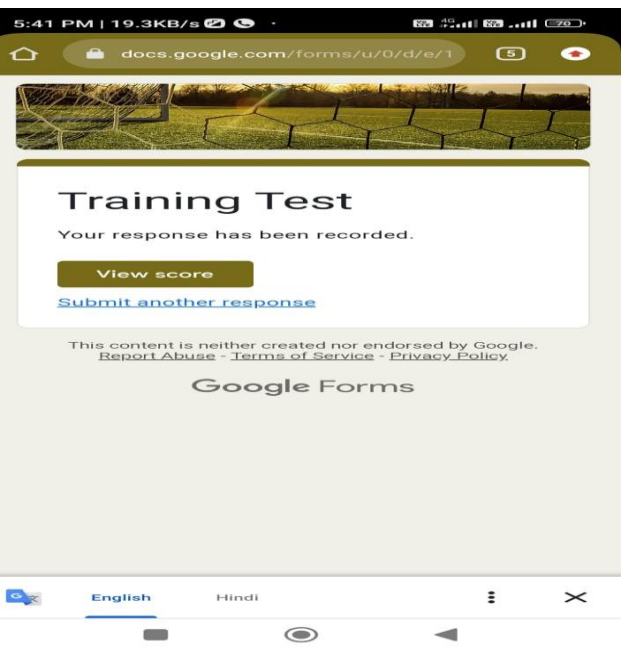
5:41 PM | 19.3KB/s

docs.google.com/forms/u/0/d/e/1

5

Training Test

Your response has been recorded.

View score

Submit another response

This content is neither created nor endorsed by Google. Report Abuse - Terms of Service - Privacy Policy

Google Forms

English Hindi